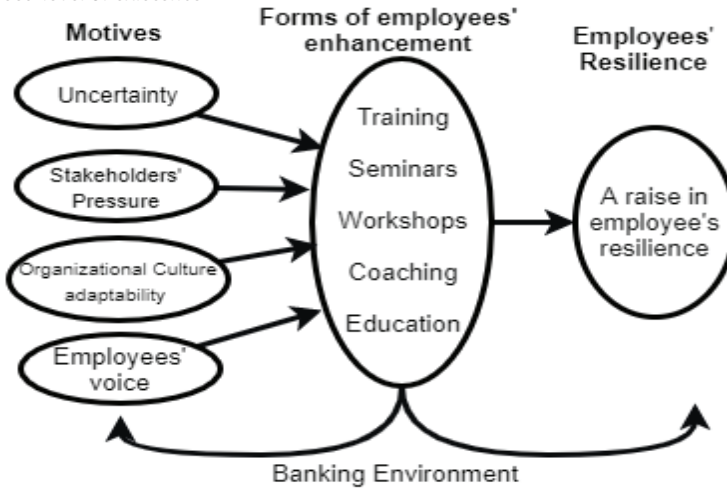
Motives

Forms of employees' enhancement

Employees' Resilience

Uncertainty

Stakeholders' Pressure

Organizational Culture adaptability

Employees' voice

Training

Seminars

Workshops

Coaching

Education

A raise in employee's resilience

Banking Environment